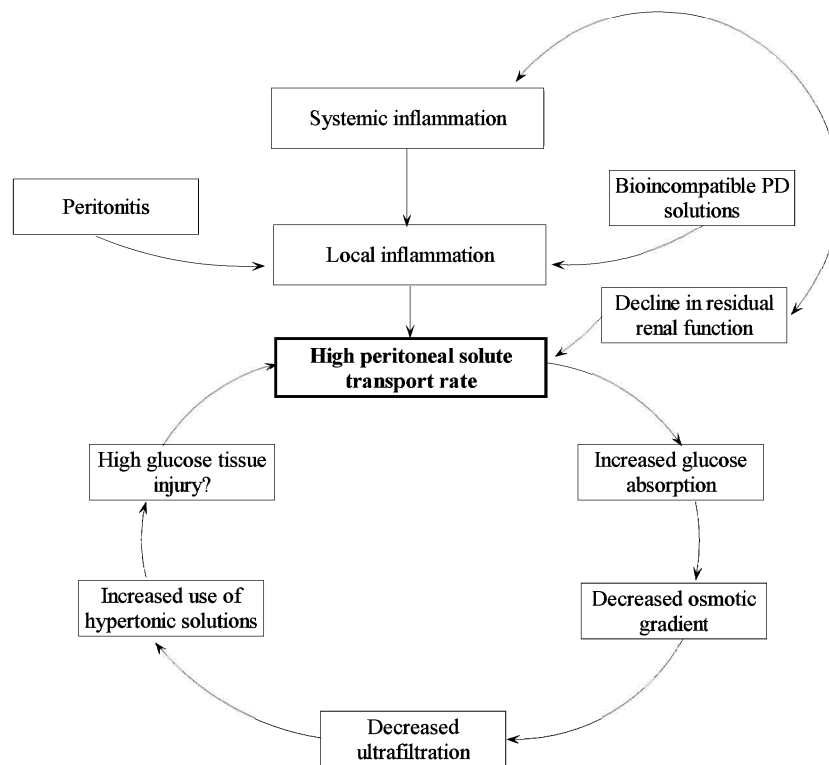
Systemic inflammation

Peritonitis

Bioincompatible PD solutions

Local inflammation

Decline in residual renal function

**High peritoneal solute transport rate**

High glucose tissue injury?

Increased glucose absorption

Decreased osmotic gradient

Increased use of hypertonic solutions

Decreased ultrafiltration